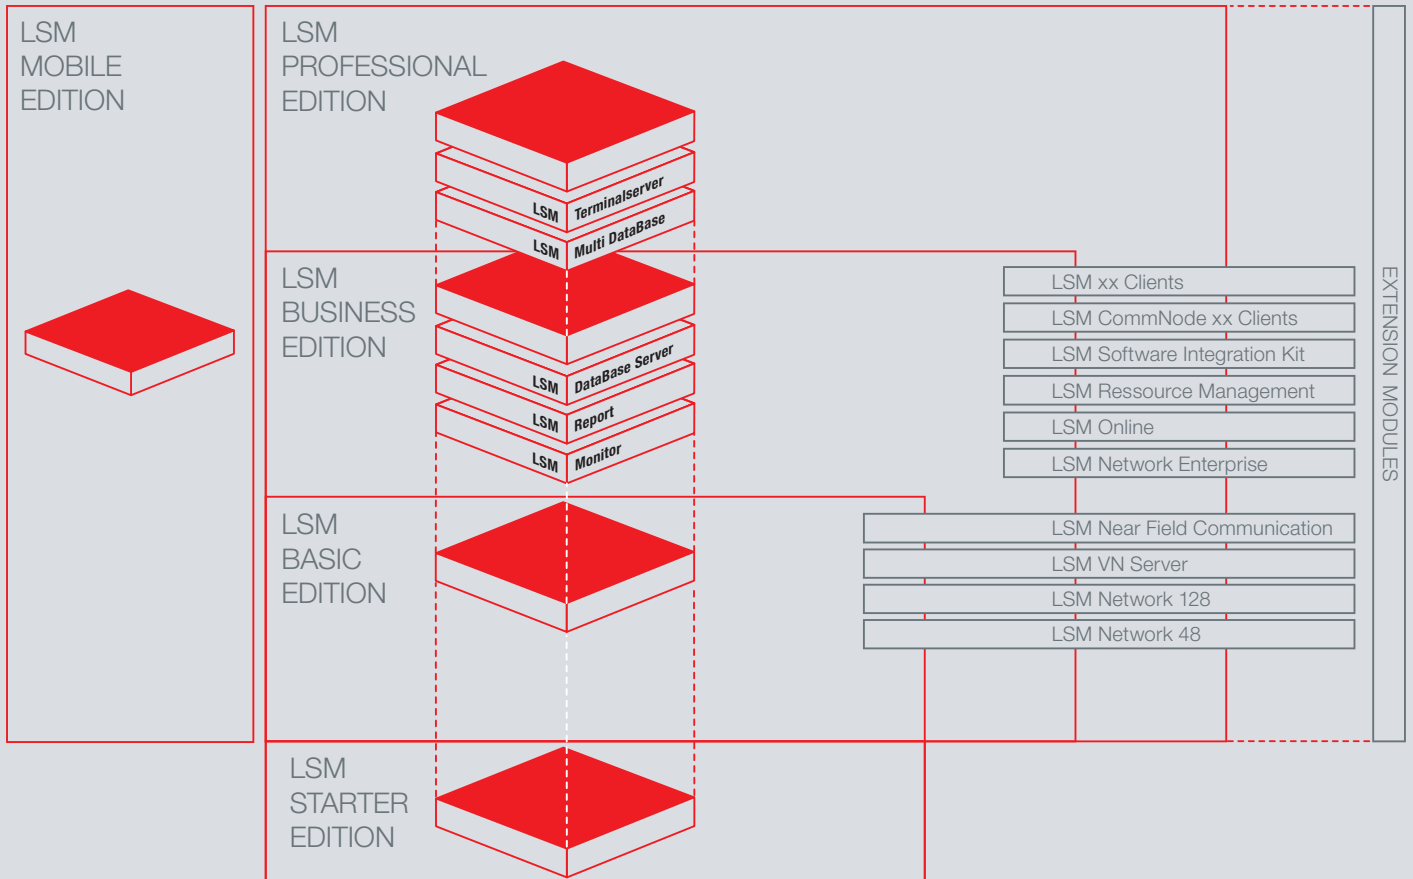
LSM MOBILE EDITION

LSM PROFESSIONAL EDITION

LSM Terminalserver
LSM Multi DataBase

LSM BUSINESS EDITION

LSM DataBase Server
LSM Report
LSM Monitor

LSM BASIC EDITION

LSM STARTER EDITION

LSM xx Clients
LSM CommNode xx Clients
LSM Software Integration Kit
LSM Ressource Management
LSM Online
LSM Network Enterprise
LSM Near Field Communication
LSM VN Server
LSM Network 128
LSM Network 48

EXTENSION MODULES